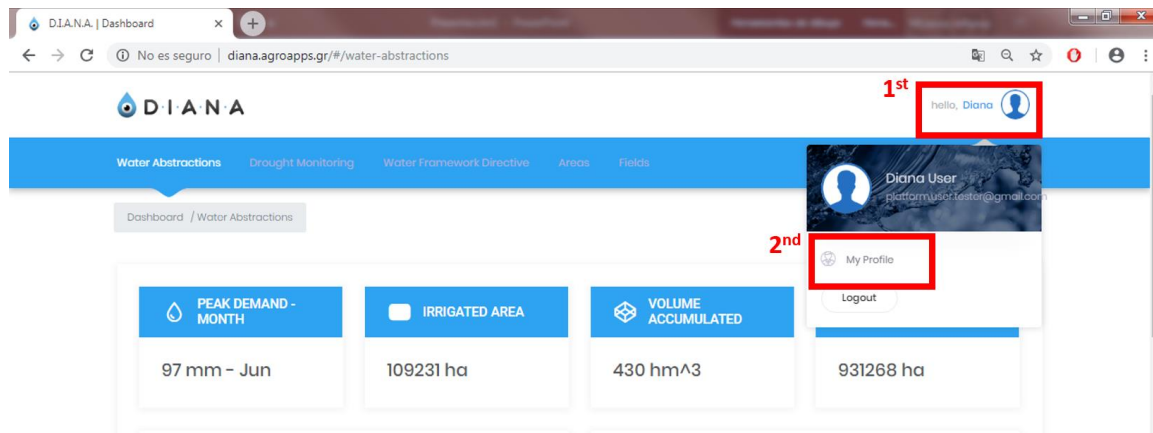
D.I.A.N.A. | Dashboard ×

No es seguro | diana.agroapps.gr/#/water-abstractions

DIANA

1st

hello, Diana

Water Abstractions   Drought Monitoring   Water Framework Directive   Areas   Fields

Diana User
platform.user.testor@gmail.com

Dashboard / Water Abstractions

2nd

My Profile

Logout

PEAK DEMAND - MONTH

97 mm - Jun

IRRIGATED AREA

109231 ha

VOLUME ACCUMULATED

430 hm^3

931268 ha